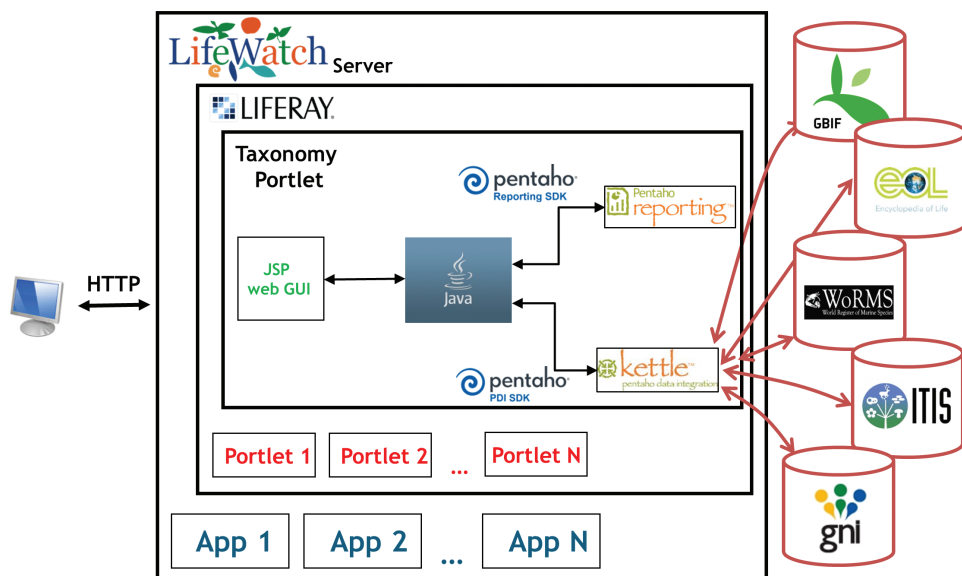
LifeWatch Server

LIFERAY.

Taxonomy Portlet

pentaho Reporting SDK

Pentaho reporting

JSP web GUI

Java

pentaho PDI SDK

kettle pentaho data integration

HTTP

Portlet 1

Portlet 2

...

Portlet N

App 1

App 2

...

App N

GBIF

eol Encyclopedia of Life

WoRMS World Register of Marine Species

ITIS

gni